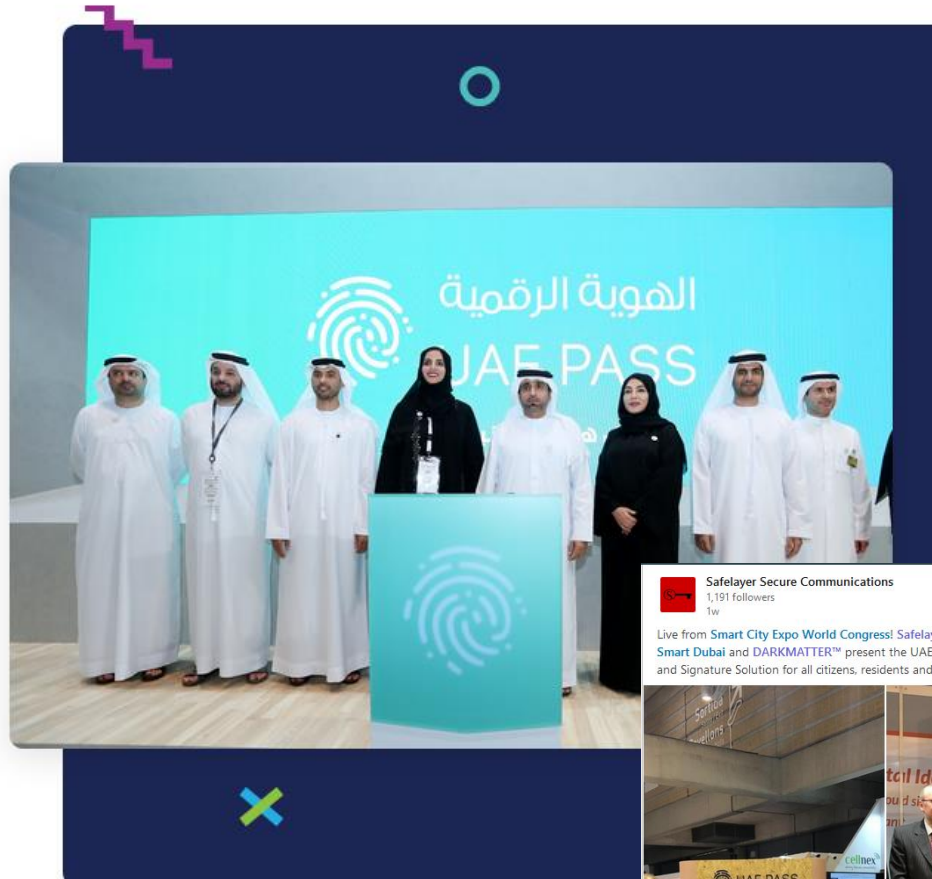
الهوية الرقمية
UAE PASS

Safelayer Secure Communications
1,191 followers
1w

Live from Smart City Expo World Congress! Safela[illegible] Smart Dubai and DARKMATTER™ present the UAE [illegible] and Signature Solution for all citizens, residents and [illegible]

cellnex
UAE PASS
tal Id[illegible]